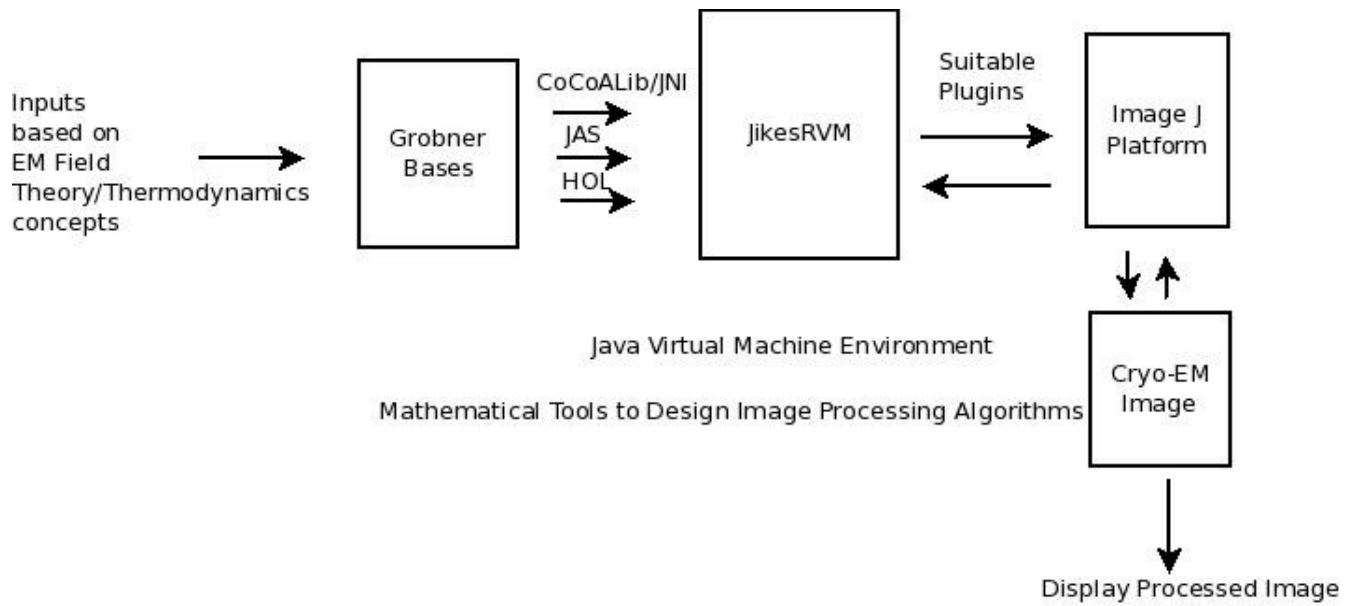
Inputs based on EM Field Theory/Thermodynamics concepts

Grobner Bases

CoCoALib/JNI

JAS

HOL

JikesRVM

Suitable Plugins

Image J Platform

Java Virtual Machine Environment

Mathematical Tools to Design Image Processing Algorithms

Cryo-EM Image

Display Processed Image